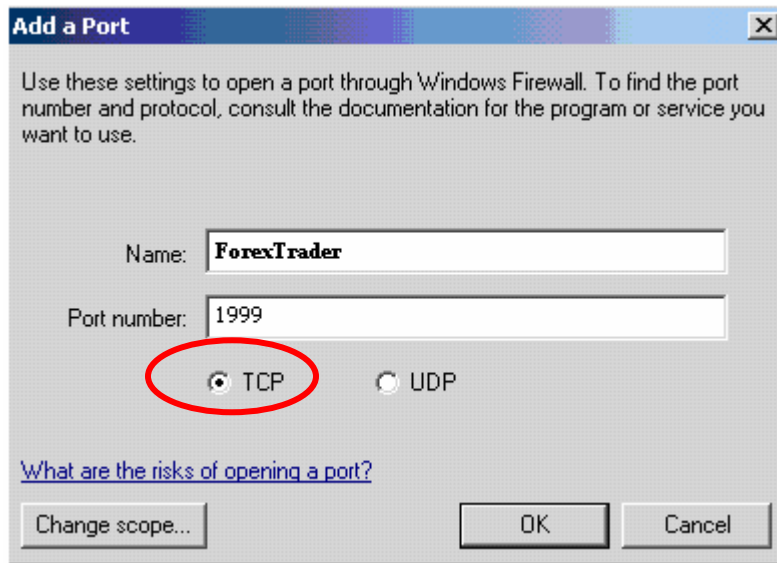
Add a Port

Use these settings to open a port through Windows Firewall. To find the port number and protocol, consult the documentation for the program or service you want to use.

Name: ForexTrader

Port number: 1999

TCP

UDP

What are the risks of opening a port?

Change scope...

OK

Cancel